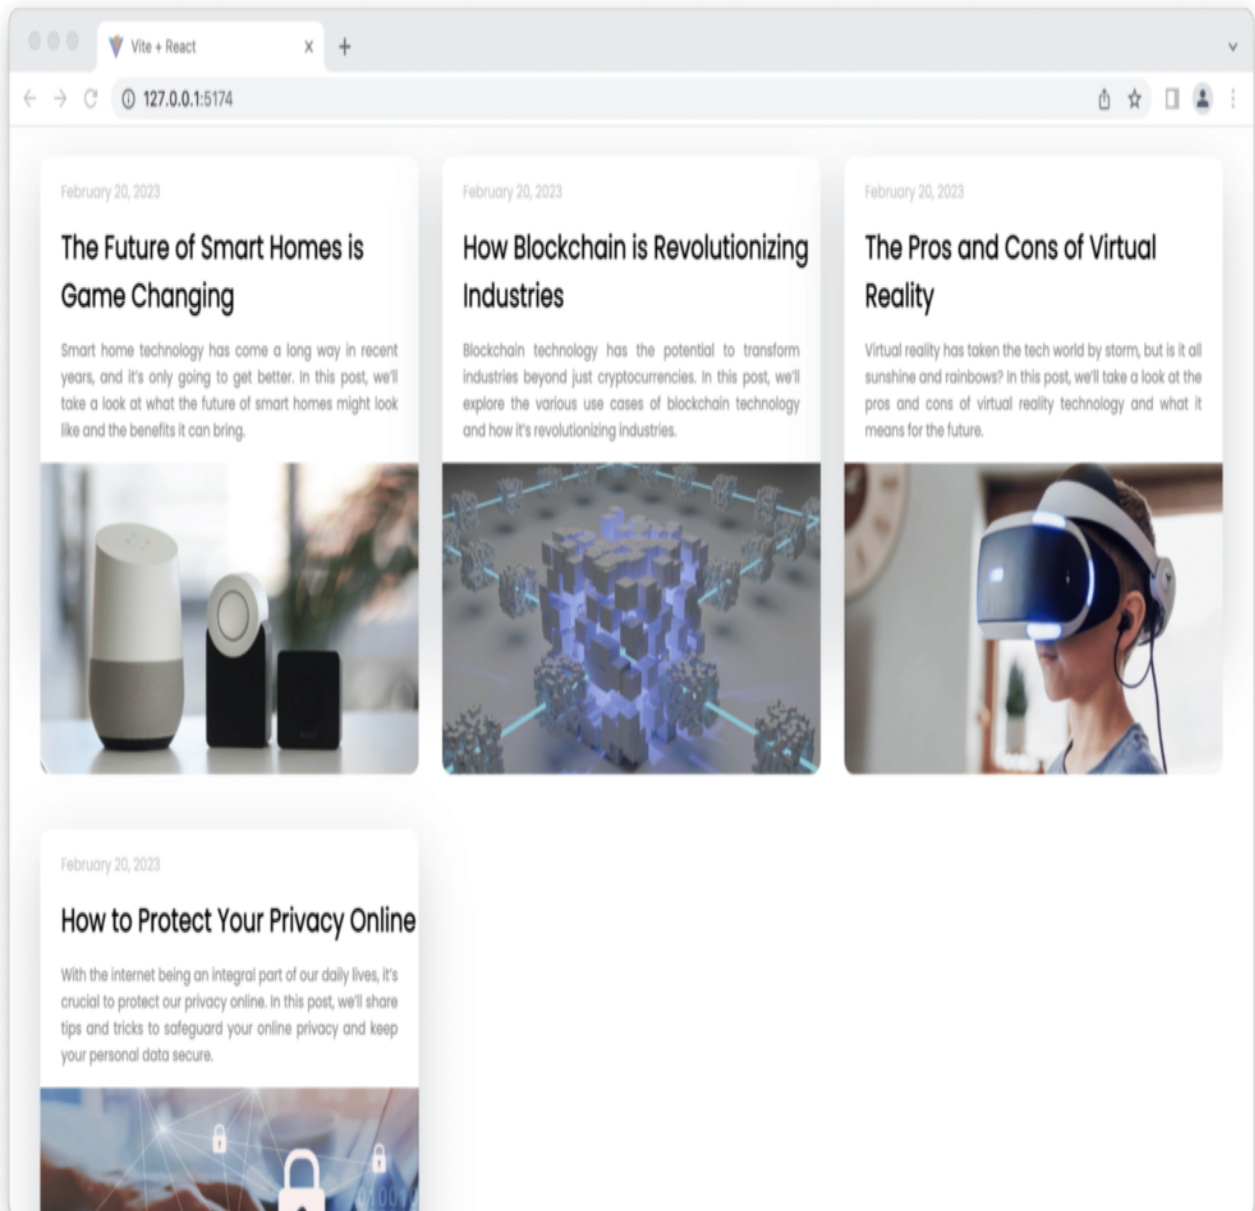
Vite + React

127.0.0.1:5174

February 20, 2023

The Future of Smart Homes is Game Changing

Smart home technology has come a long way in recent years, and it's only going to get better. In this post, we'll take a look at what the future of smart homes might look like and the benefits it can bring.

February 20, 2023

How Blockchain is Revolutionizing Industries

Blockchain technology has the potential to transform industries beyond just cryptocurrencies. In this post, we'll explore the various use cases of blockchain technology and how it's revolutionizing industries.

February 20, 2023

The Pros and Cons of Virtual Reality

Virtual reality has taken the tech world by storm, but is it all sunshine and rainbows? In this post, we'll take a look at the pros and cons of virtual reality technology and what it means for the future.

February 20, 2023

How to Protect Your Privacy Online

With the internet being an integral part of our daily lives, it's crucial to protect our privacy online. In this post, we'll share tips and tricks to safeguard your online privacy and keep your personal data secure.